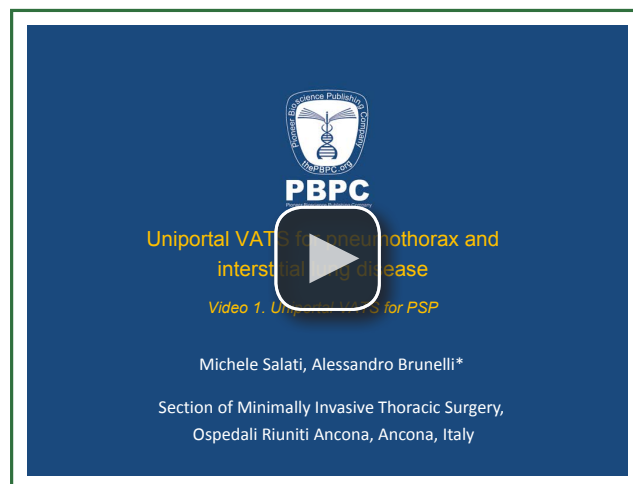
Pioneer Bioscience Publishing Company
thePBPC.org
PBPC
Pioneer Bioscience Publishing Company

Uniportal VAT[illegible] for pneumothorax and interst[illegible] disease

Video 1. Uni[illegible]T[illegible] for PSP

Michele Salati, Alessandro Brunelli*

Section of Minimally Invasive Thoracic Surgery, Ospedali Riuniti Ancona, Ancona, Italy